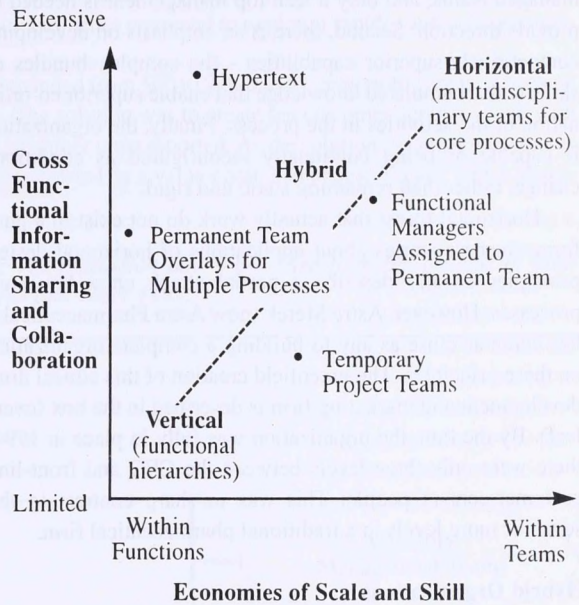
Extensive

Cross Functional Information Sharing and Collaboration

Limited

• Hypertext

Horizontal (multidisciplinary teams for core processes)

Hybrid

• Functional Managers Assigned to Permanent Team

• Permanent Team Overlays for Multiple Processes

• Temporary Project Teams

Vertical (functional hierarchies)

Within Functions

Within Teams

Economies of Scale and Skill